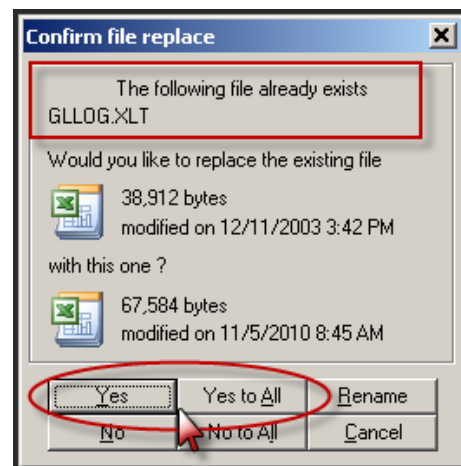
Confirm file replace

The following file already exists
GLLOG.XLT

Would you like to replace the existing file

38,912 bytes
modified on 12/11/2003 3:42 PM

with this one ?

67,584 bytes
modified on 11/5/2010 8:45 AM

Yes
Yes to All
Rename
No
No to All
Cancel